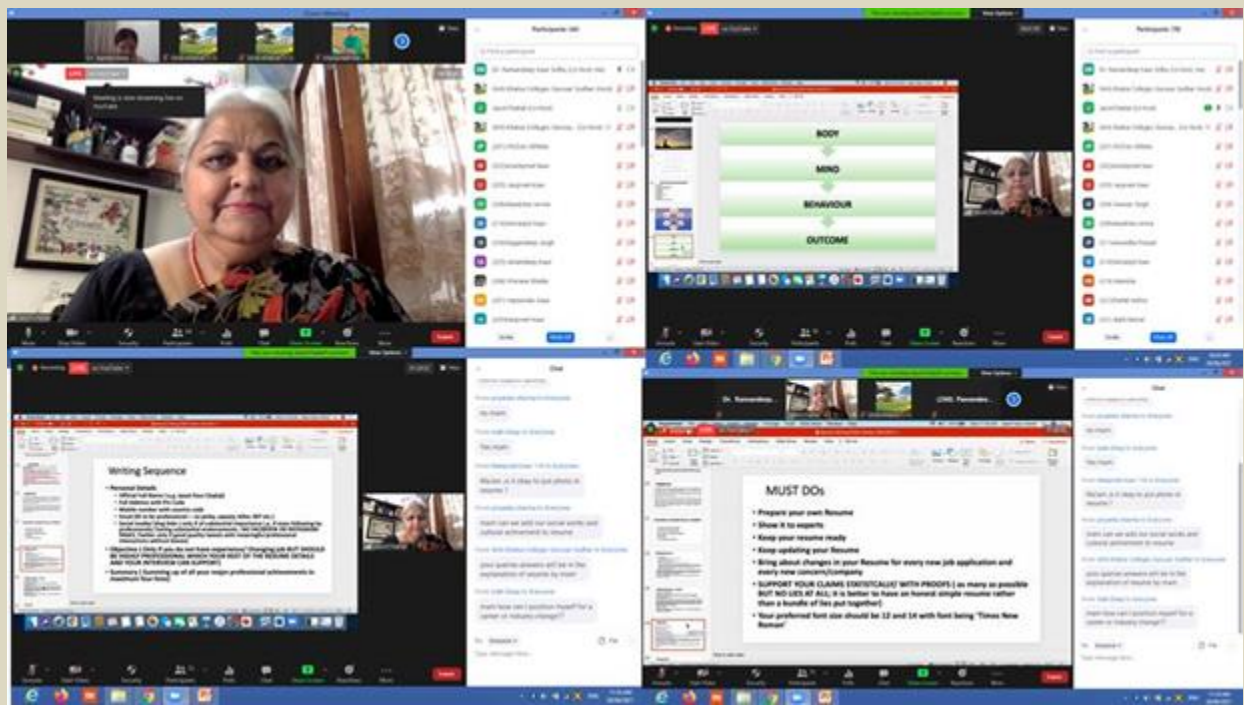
Zoom Meeting

Participants (xx)

LIVE

Meeting is now streaming live on YouTube

Mute
Stop Video
Security
Participants
Polls
Chat
Share Screen
Record
Reactions
More
Leave

Participants (78)

BODY

MIND

BEHAVIOUR

OUTCOME

Invite
Mute All

Chat

Yes ma'am

Yes ma'am

Ma'am, is it okay to put photo in resume ?

mam can we add our social works and cultural achievement to resume

your queries answers will be in the explanation of resume by mam

mam how can I position myself for a career or industry change??

To: Everyone
File
Type message here...

Writing Sequence

Personal Details:
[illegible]

Objective ( Only if you do not have experience/ Changing job BUT SHOULD BE HIGHLY PROFESSIONAL WHICH YOUR REST OF THE RESUME DETAILS AND YOUR INTERVIEW CAN SUPPORT)

Summary ( Summing up of all your major professional achievements to maximum four lines)

MUST DOs

Prepare your own Resume

Show it to experts

Keep your resume ready

Keep updating your Resume

Bring about changes in your Resume for every new job application and every new concern/company

SUPPORT YOUR CLAIMS STATISTICALLY WITH PROOFS ( as many as possible BUT NO LIES AT ALL; it is better to have an honest simple resume rather than a bundle of lies put together)

Your preferred font size should be 12 and 14 with font being 'Times New Roman'

Chat

Yes ma'am

Yes ma'am

Ma'am, is it okay to put photo in resume ?

mam can we add our social works and cultural achievement to resume

your queries answers will be in the explanation of resume by mam

mam how can I position myself for a career or industry change??

To: Everyone
Type message here...